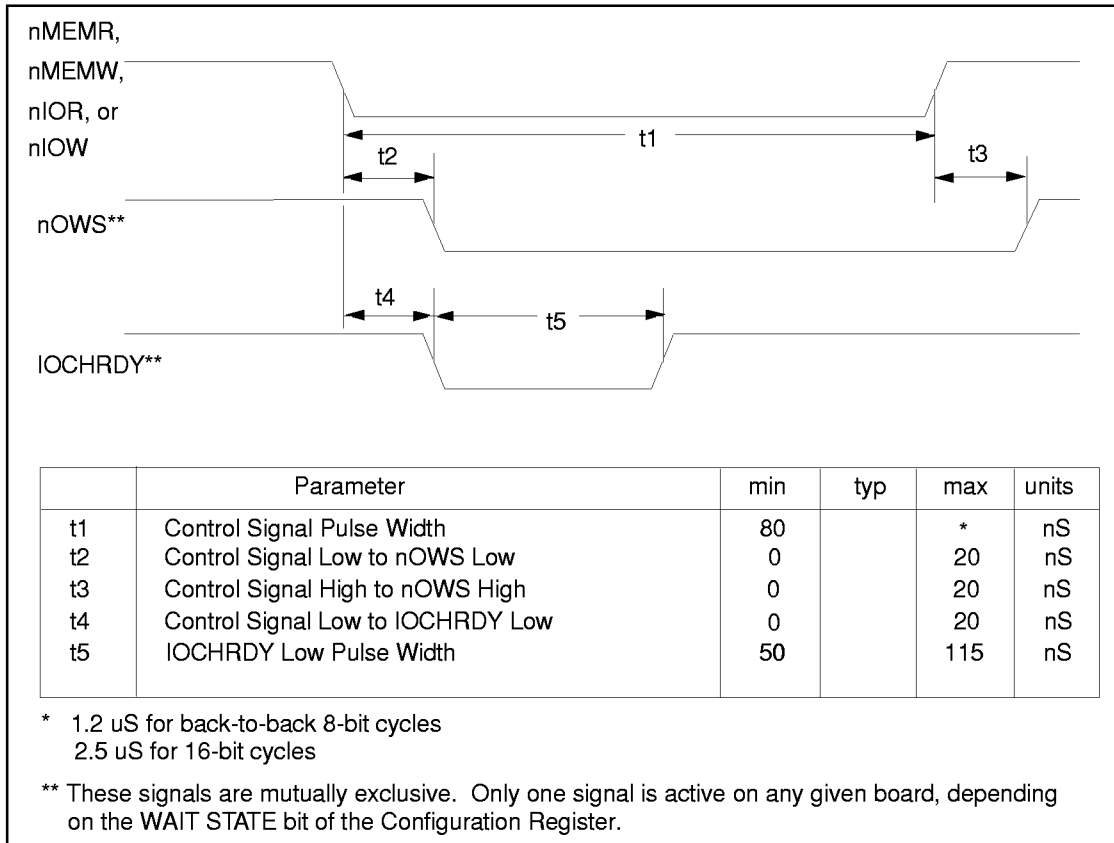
nMEMR,
nMEMW,
nIOR, or
nIOW

t1

t2

t3

nOWS**

t4

t5

IOCHRDY**

| | Parameter | min | typ | max | units |
|---|---|---|---|---|---|
| t1 | Control Signal Pulse Width | 80 | | * | nS |
| t2 | Control Signal Low to nOWS Low | 0 | | 20 | nS |
| t3 | Control Signal High to nOWS High | 0 | | 20 | nS |
| t4 | Control Signal Low to IOCHRDY Low | 0 | | 20 | nS |
| t5 | IOCHRDY Low Pulse Width | 50 | | 115 | nS |

* 1.2 uS for back-to-back 8-bit cycles
2.5 uS for 16-bit cycles

** These signals are mutually exclusive. Only one signal is active on any given board, depending on the WAIT STATE bit of the Configuration Register.